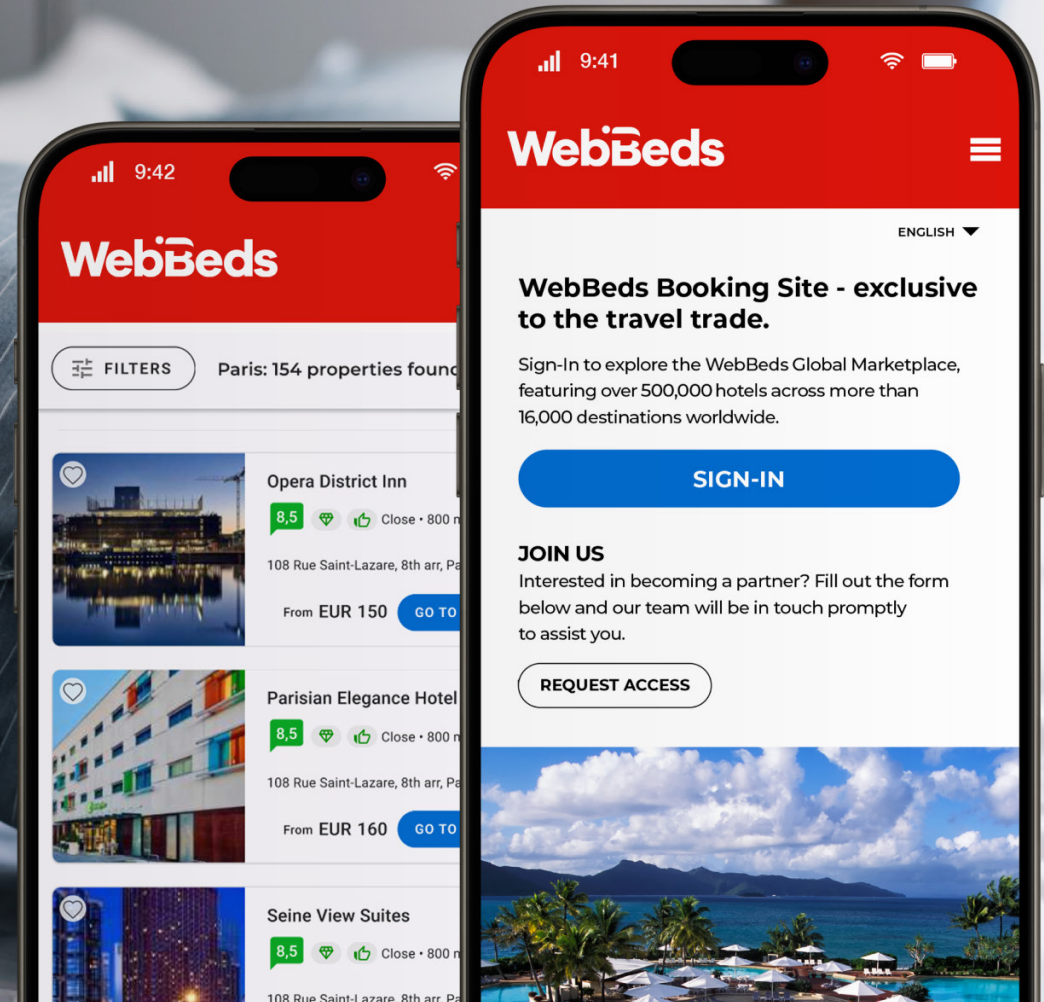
9:42

WebBeds

FILTERS

Paris: 154 properties foun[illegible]

Opera District Inn

8,5

Close • 800 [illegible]

108 Rue Saint-Lazare, 8th arr, Pa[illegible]

From EUR 150

GO TO

Parisian Elegance Hotel

8,5

Close • 800 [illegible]

108 Rue Saint-Lazare, 8th arr, Pa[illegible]

From EUR 160

GO TO

Seine View Suites

8,5

Close • 800 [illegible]

108 Rue Saint-Lazare, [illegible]

9:41

WebBeds

ENGLISH

WebBeds Booking Site - exclusive to the travel trade.

Sign-In to explore the WebBeds Global Marketplace, featuring over 500,000 hotels across more than 16,000 destinations worldwide.

SIGN-IN

JOIN US

Interested in becoming a partner? Fill out the form below and our team will be in touch promptly to assist you.

REQUEST ACCESS